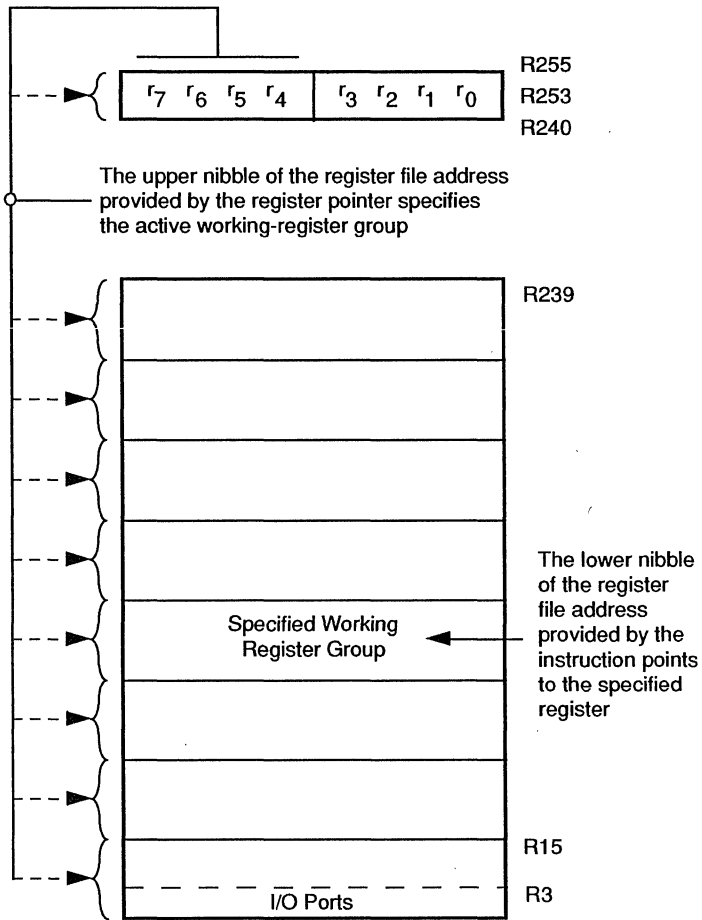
$r_7$ $r_6$ $r_5$ $r_4$ | $r_3$ $r_2$ $r_1$ $r_0$

R255
R253
R240

The upper nibble of the register file address provided by the register pointer specifies the active working-register group

R239

Specified Working Register Group

The lower nibble of the register file address provided by the instruction points to the specified register

R15
R3

I/O Ports